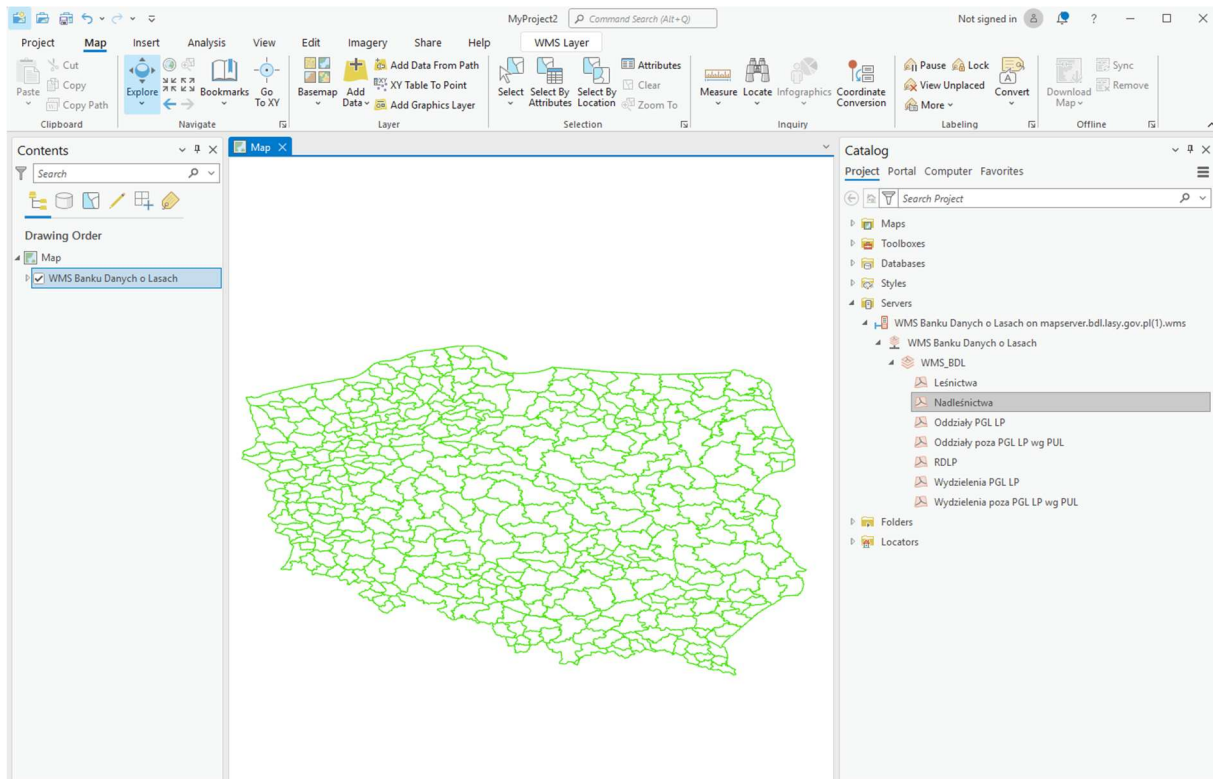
MyProject2 Command Search (Alt+Q)

Not signed in ?

Project Map Insert Analysis View Edit Imagery Share Help WMS Layer

Paste Cut Copy Copy Path Clipboard

Explore Bookmarks Go To XY Navigate

Basemap Add Data Add Data From Path XY Table To Point Add Graphics Layer Layer

Select Select By Attributes Select By Location Attributes Clear Zoom To Selection

Measure Locate Infographics Coordinate Conversion Inquiry

Pause Lock View Unplaced More Convert Labeling

Download Map Sync Remove Offline

Contents

Search

Drawing Order

Map

WMS Banku Danych o Lasach

Map

Catalog

Project Portal Computer Favorites

Search Project

Maps
Toolboxes
Databases
Styles
Servers
WMS Banku Danych o Lasach on mapserver.bdl.lasy.gov.pl(1).wms
WMS Banku Danych o Lasach
WMS_BDL
Leśnictwa
Nadleśnictwa
Oddziały PGL LP
Oddziały poza PGL LP wg PUL
RDLP
Wydzielenia PGL LP
Wydzielenia poza PGL LP wg PUL
Folders
Locators